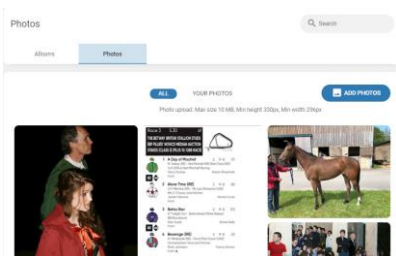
Photos

Search

Albums

Photos

ALL

YOUR PHOTOS

ADD PHOTOS

Photo upload: Max size 10 MB, Min height 330px, Min width 295px

Race 3

THE BETWAY BRITISH STALLION STUDS EBF FILLIES' NOVICE MEDIAN AUCTION STAKES CLASS 5 PLUS 10 GBR RACE

1 A Day of Mischief

2 Above Time (IRE)

3 Bella Star

4 Beauregarde (IRE)

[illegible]